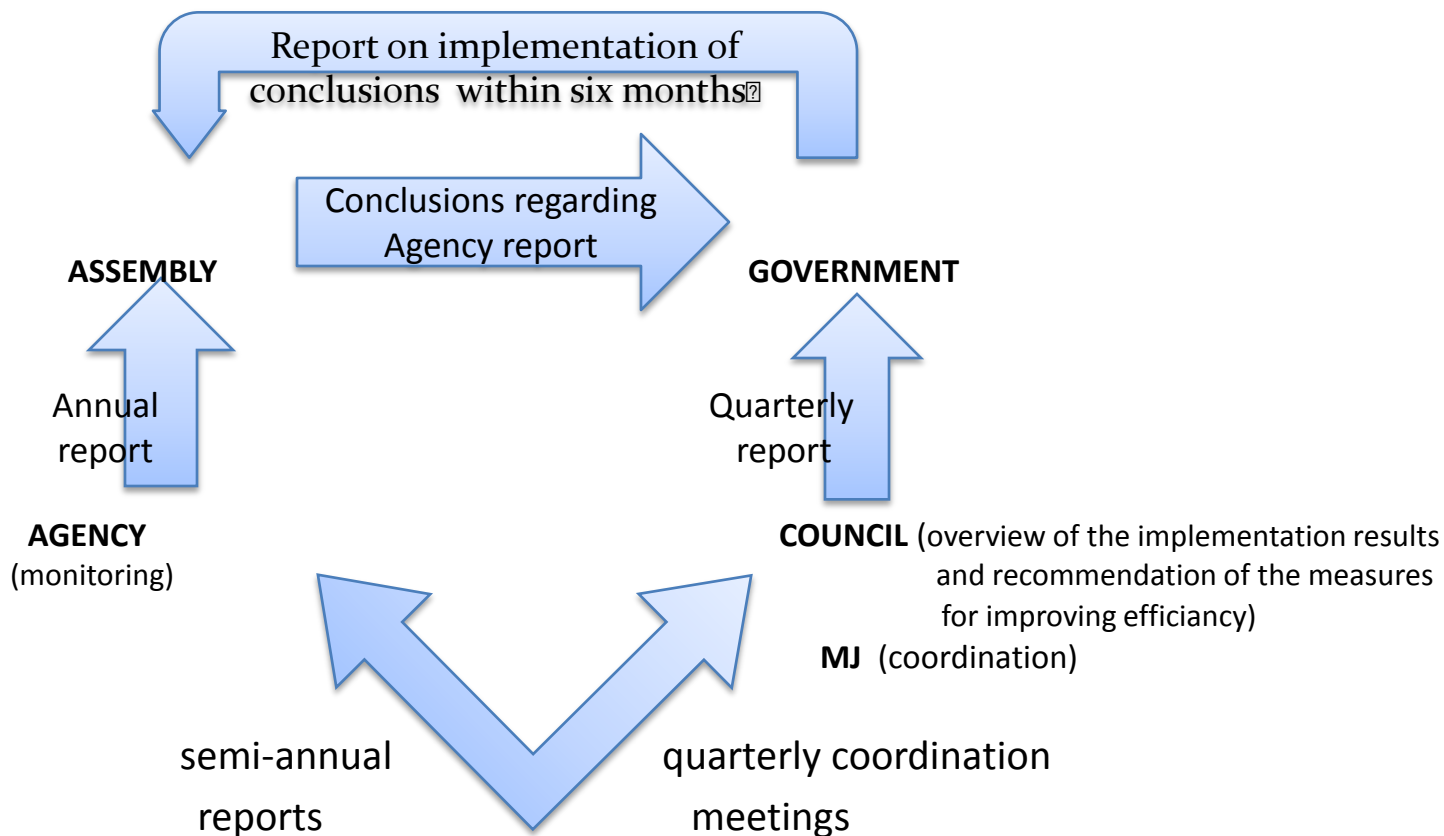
Report on implementation of conclusions within six months

Conclusions regarding Agency report

ASSEMBLY

GOVERNMENT

Annual report

Quarterly report

AGENCY
(monitoring)

COUNCIL (overview of the implementation results and recommendation of the measures for improving efficiancy)
MJ (coordination)

semi-annual reports

quarterly coordination meetings